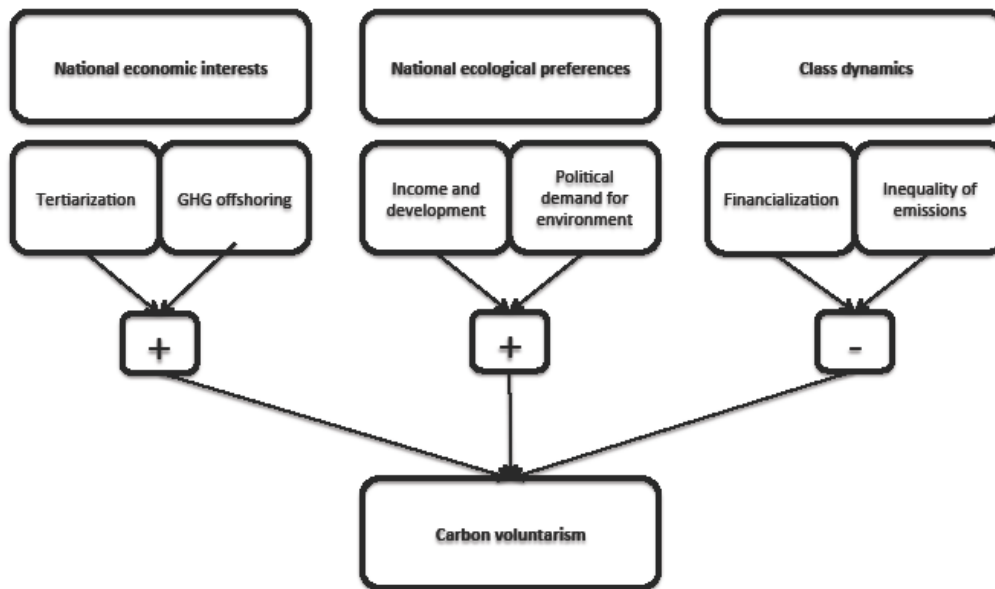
National economic interests

National ecological preferences

Class dynamics

Tertiarization

GHG offshoring

Income and development

Political demand for environment

Financialization

Inequality of emissions

+

+

-

Carbon voluntarism